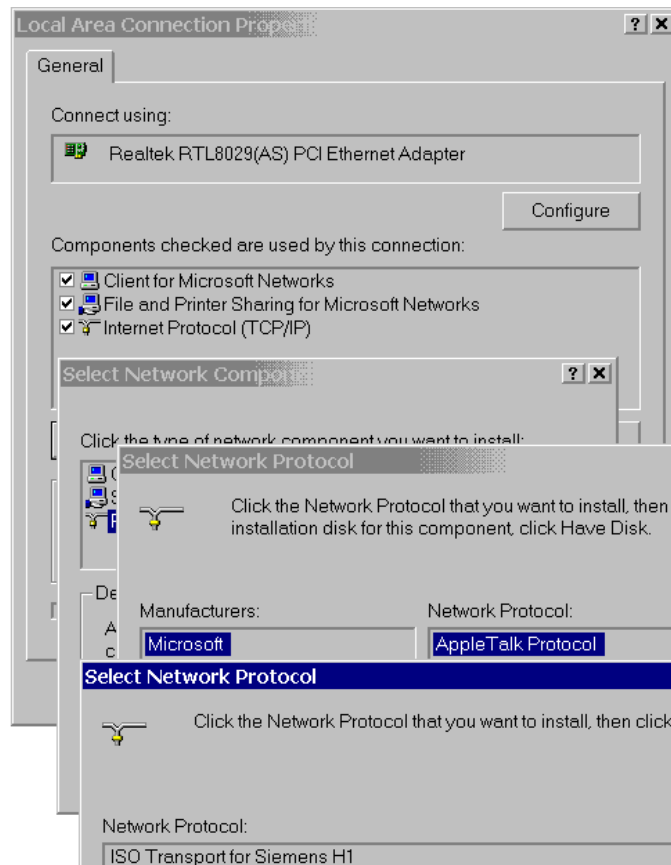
Local Area Connection Prope

? X

General

Connect using:

Realtek RTL8029(AS) PCI Ethernet Adapter

Configure

Components checked are used by this connection:

Client for Microsoft Networks
File and Printer Sharing for Microsoft Networks
Internet Protocol (TCP/IP)

Select Network Compo

? X

Click the type of network component you want to install:

Select Network Protocol

Click the Network Protocol that you want to install, then installation disk for this component, click Have Disk.

De

A
c

Manufacturers:

Microsoft

Network Protocol:

AppleTalk Protocol

Select Network Protocol

Click the Network Protocol that you want to install, then click

Network Protocol:

ISO Transport for Siemens H1